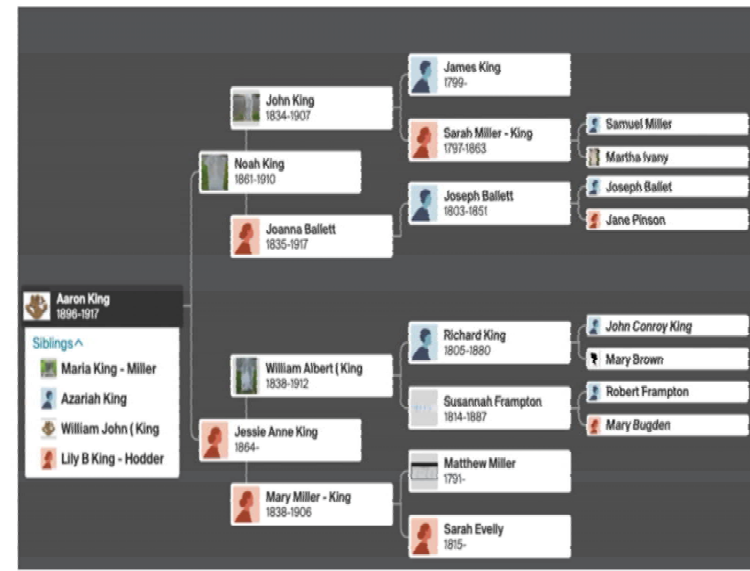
Aaron King
1896-1917

Siblings^
Maria King - Miller
Azariah King
William John ( King
Lily B King - Hodder

Noah King
1861-1910

John King
1834-1907

James King
1799-

Sarah Miller - King
1797-1863

Samuel Miller

Martha Ivany

Joanna Ballett
1835-1917

Joseph Ballett
1803-1851

Joseph Ballet

Jane Pinson

Jessie Anne King
1864-

William Albert ( King
1838-1912

Richard King
1805-1880

John Conroy King

Mary Brown

Susannah Frampton
1814-1887

Robert Frampton

Mary Bugden

Mary Miller - King
1838-1906

Matthew Miller
1791-

Sarah Evelly
1815-